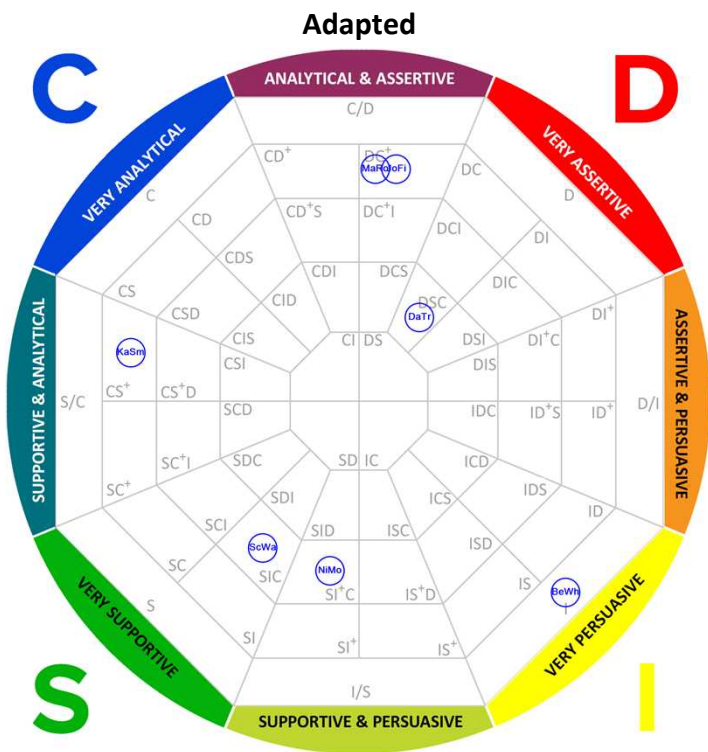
Adapted

C

D

S

I

ANALYTICAL & ASSERTIVE

VERY ASSERTIVE

ASSERTIVE & PERSUASIVE

VERY PERSUASIVE

SUPPORTIVE & PERSUASIVE

VERY SUPPORTIVE

SUPPORTIVE & ANALYTICAL

VERY ANALYTICAL

C/D

$CD^+$

$DC^+$

MaRo

JoFi

DC

C

D

$CD^+S$

$DC^+I$

CD

DCI

DI

CDS

CDI

DCS

DIC

CS

CID

DSC

DaTr

$DI^+$

CSD

CIS

DSI

$DI^+C$

KaSm

CSI

CI

DS

DIS

S/C

$CS^+$

$CS^+D$

D/I

SCD

IDC

$ID^+S$

$ID^+$

$SC^+I$

SDC

SD

IC

ICD

$SC^+$

SDI

ICS

IDS

SCI

ScWa

SID

ISC

ISD

ID

SC

SIC

NiMo

$SI^+C$

$IS^+D$

IS

BeWh

S

SI

$SI^+$

$IS^+$

I/S